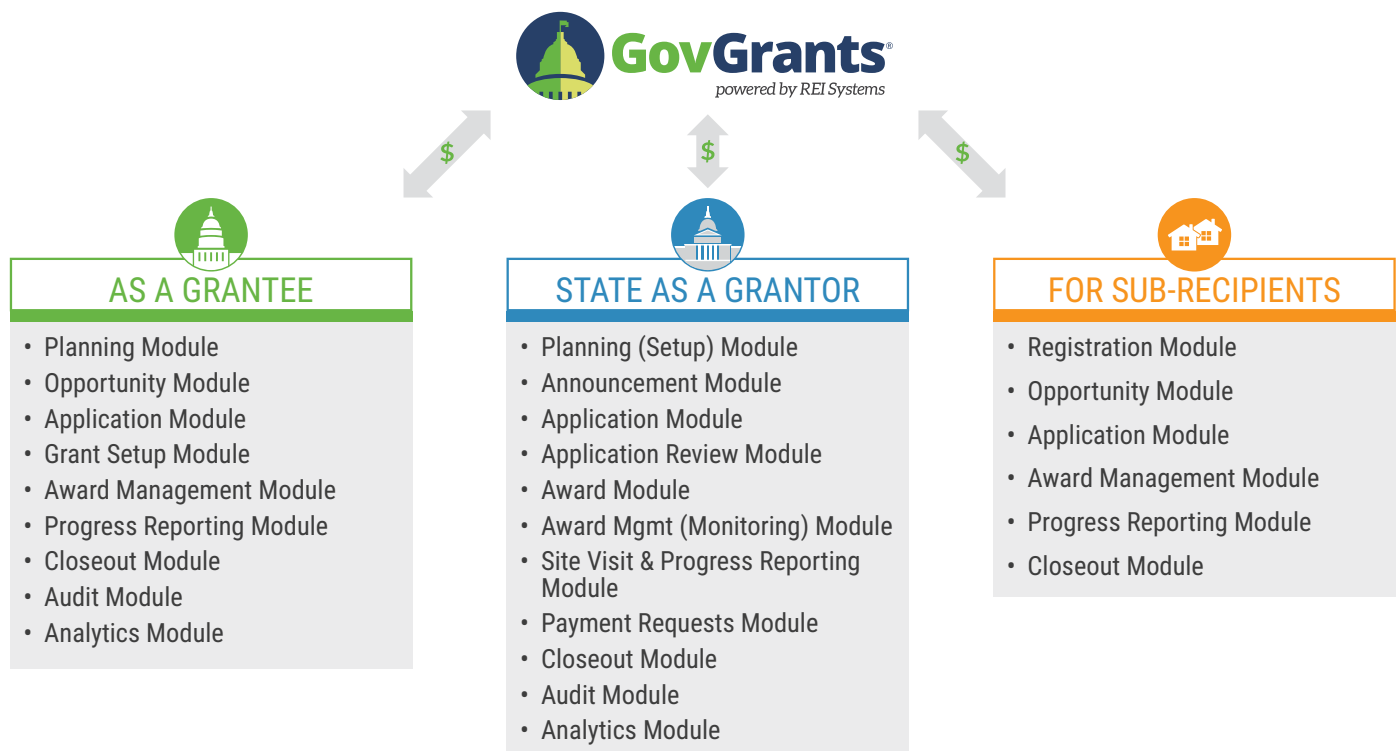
GovGrants®
powered by REI Systems

$

$

$

AS A GRANTEE
• Planning Module
• Opportunity Module
• Application Module
• Grant Setup Module
• Award Management Module
• Progress Reporting Module
• Closeout Module
• Audit Module
• Analytics Module

STATE AS A GRANTOR
• Planning (Setup) Module
• Announcement Module
• Application Module
• Application Review Module
• Award Module
• Award Mgmt (Monitoring) Module
• Site Visit & Progress Reporting Module
• Payment Requests Module
• Closeout Module
• Audit Module
• Analytics Module

FOR SUB-RECIPIENTS
• Registration Module
• Opportunity Module
• Application Module
• Award Management Module
• Progress Reporting Module
• Closeout Module